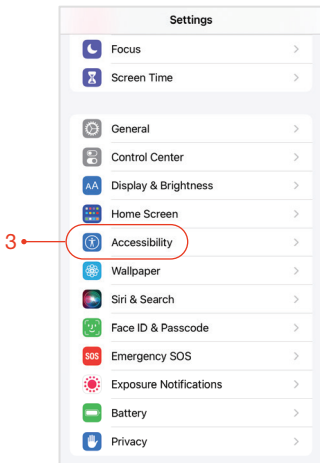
Settings

Focus >
Screen Time >

General >
Control Center >
AA Display & Brightness >
Home Screen >
3 Accessibility >
Wallpaper >
Siri & Search >
Face ID & Passcode >
SOS Emergency SOS >
Exposure Notifications >
Battery >
Privacy >